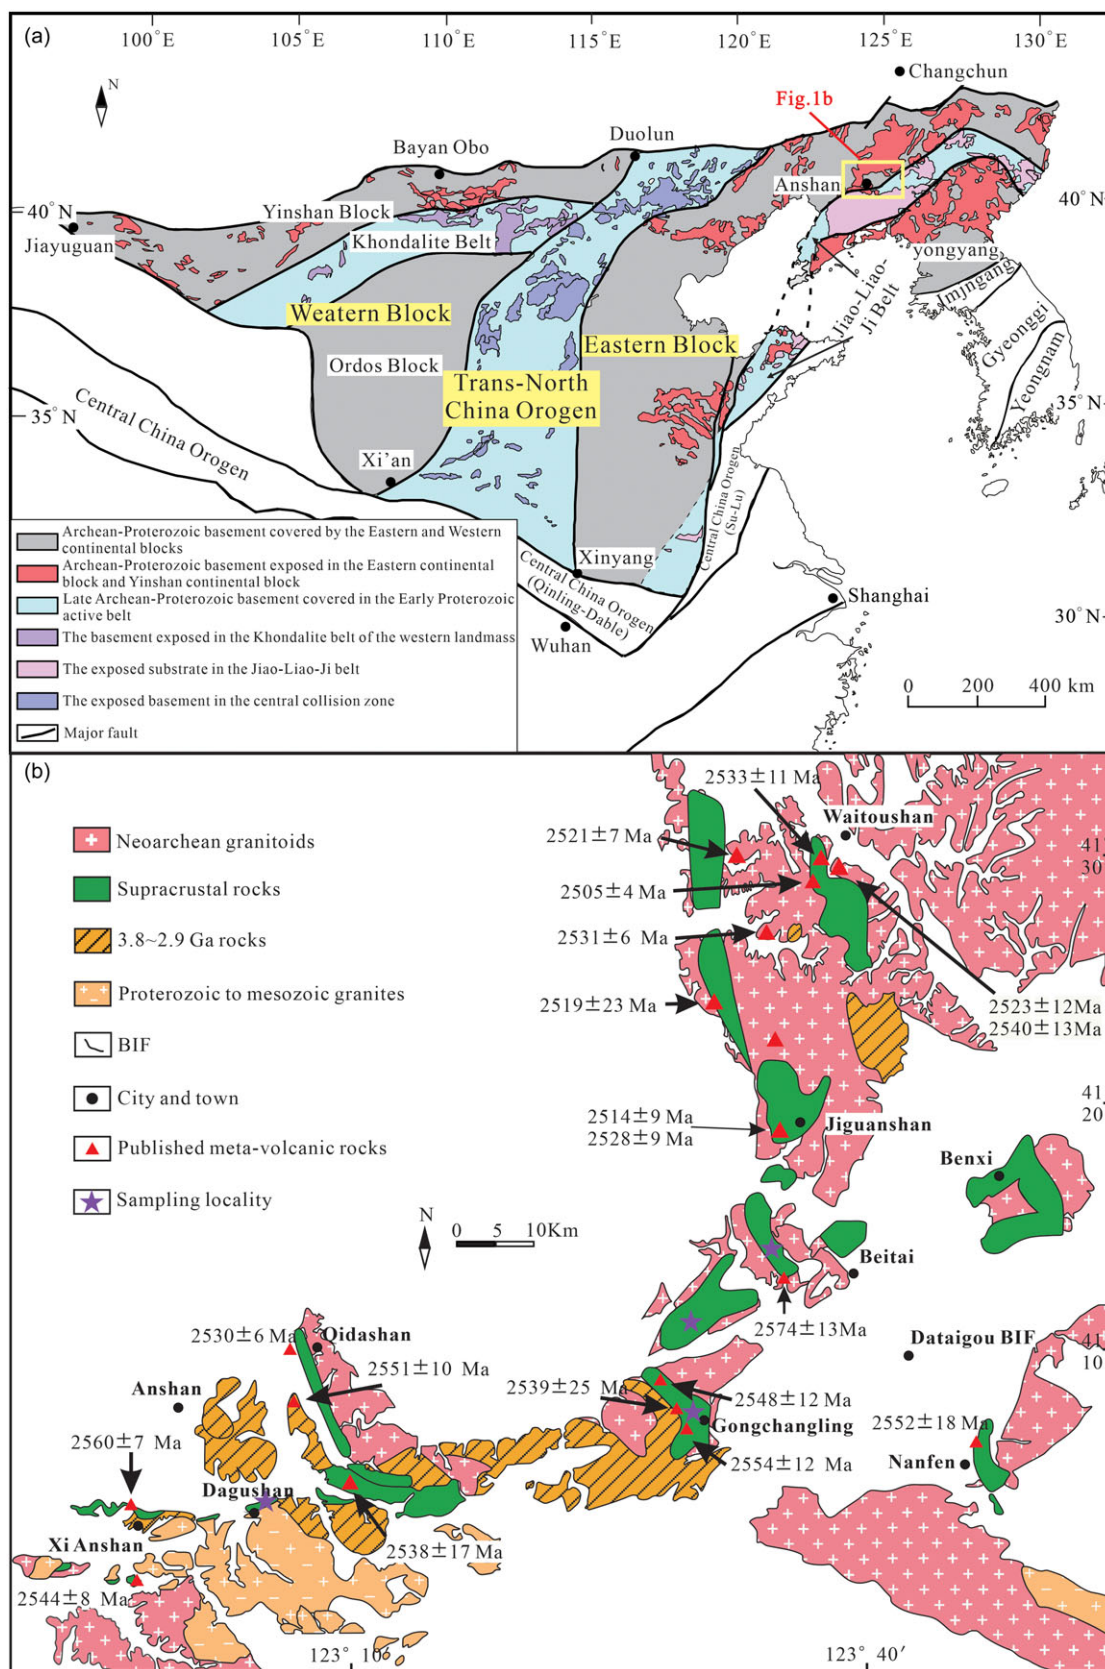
(a)

100°E 105°E 110°E 115°E 120°E 125°E 130°E

N

Changchun

Fig.1b

Bayan Obo

Duolun

Anshan

40°N

40°N

Yinshan Block

Jiayuguan

Khondalite Belt

yongyang

Imjingang

Weatern Block

Jiao-Liao-Ji Belt

Gyeonggi

Eastern Block

Ordos Block

Yeongnam

Trans-North China Orogen

35°N

35°N

Central China Orogen

Xi'an

Central China Orogen (Su-Lu)

Archean-Proterozoic basement covered by the Eastern and Western continental blocks

Archean-Proterozoic basement exposed in the Eastern continental block and Yinshan continental block

Late Archean-Proterozoic basement covered in the Early Proterozoic active belt

The basement exposed in the Khondalite belt of the western landmass

The exposed substrate in the Jiao-Liao-Ji belt

The exposed basement in the central collision zone

Major fault

Xinyang

Central China Orogen (Qinling-Dable)

Shanghai

30°N

Wuhan

0 200 400 km

(b)

2533±11 Ma

Waitoushan

2521±7 Ma

41 30

Neoarchean granitoids

Supracrustal rocks

2505±4 Ma

3.8~2.9 Ga rocks

2531±6 Ma

Proterozoic to mesozoic granites

2519±23 Ma

2523±12Ma
2540±13Ma

BIF

City and town

41 20

Published meta-volcanic rocks

2514±9 Ma
2528±9 Ma

Jiguanshan

Sampling locality

Benxi

N

0 5 10Km

Beitai

2574±13Ma

2530±6 Ma

Qidashan

Dataigou BIF

41 10

2551±10 Ma

Anshan

2539±25 Ma

2548±12 Ma

Gongchangling

2552±18 Ma

2560±7 Ma

Nanfen

2554±12 Ma

Dagushan

Xi Anshan

2538±17 Ma

2544±8 Ma

123° 10'

123° 40'